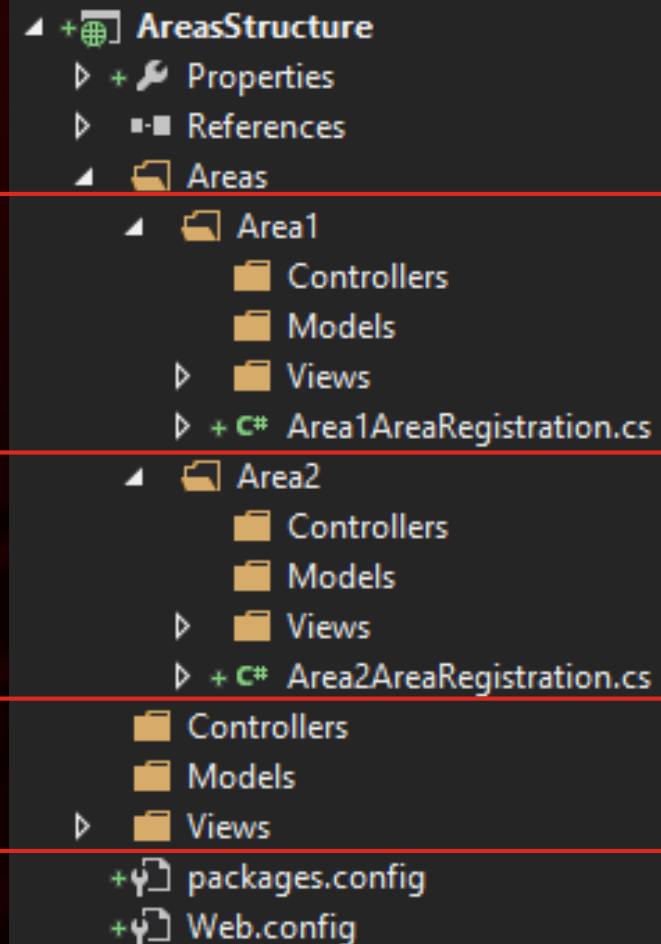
AreasStructure
Properties
References
Areas
Area1
Controllers
Models
Views
C# Area1AreaRegistration.cs
Area2
Controllers
Models
Views
C# Area2AreaRegistration.cs
Controllers
Models
Views
packages.config
Web.config